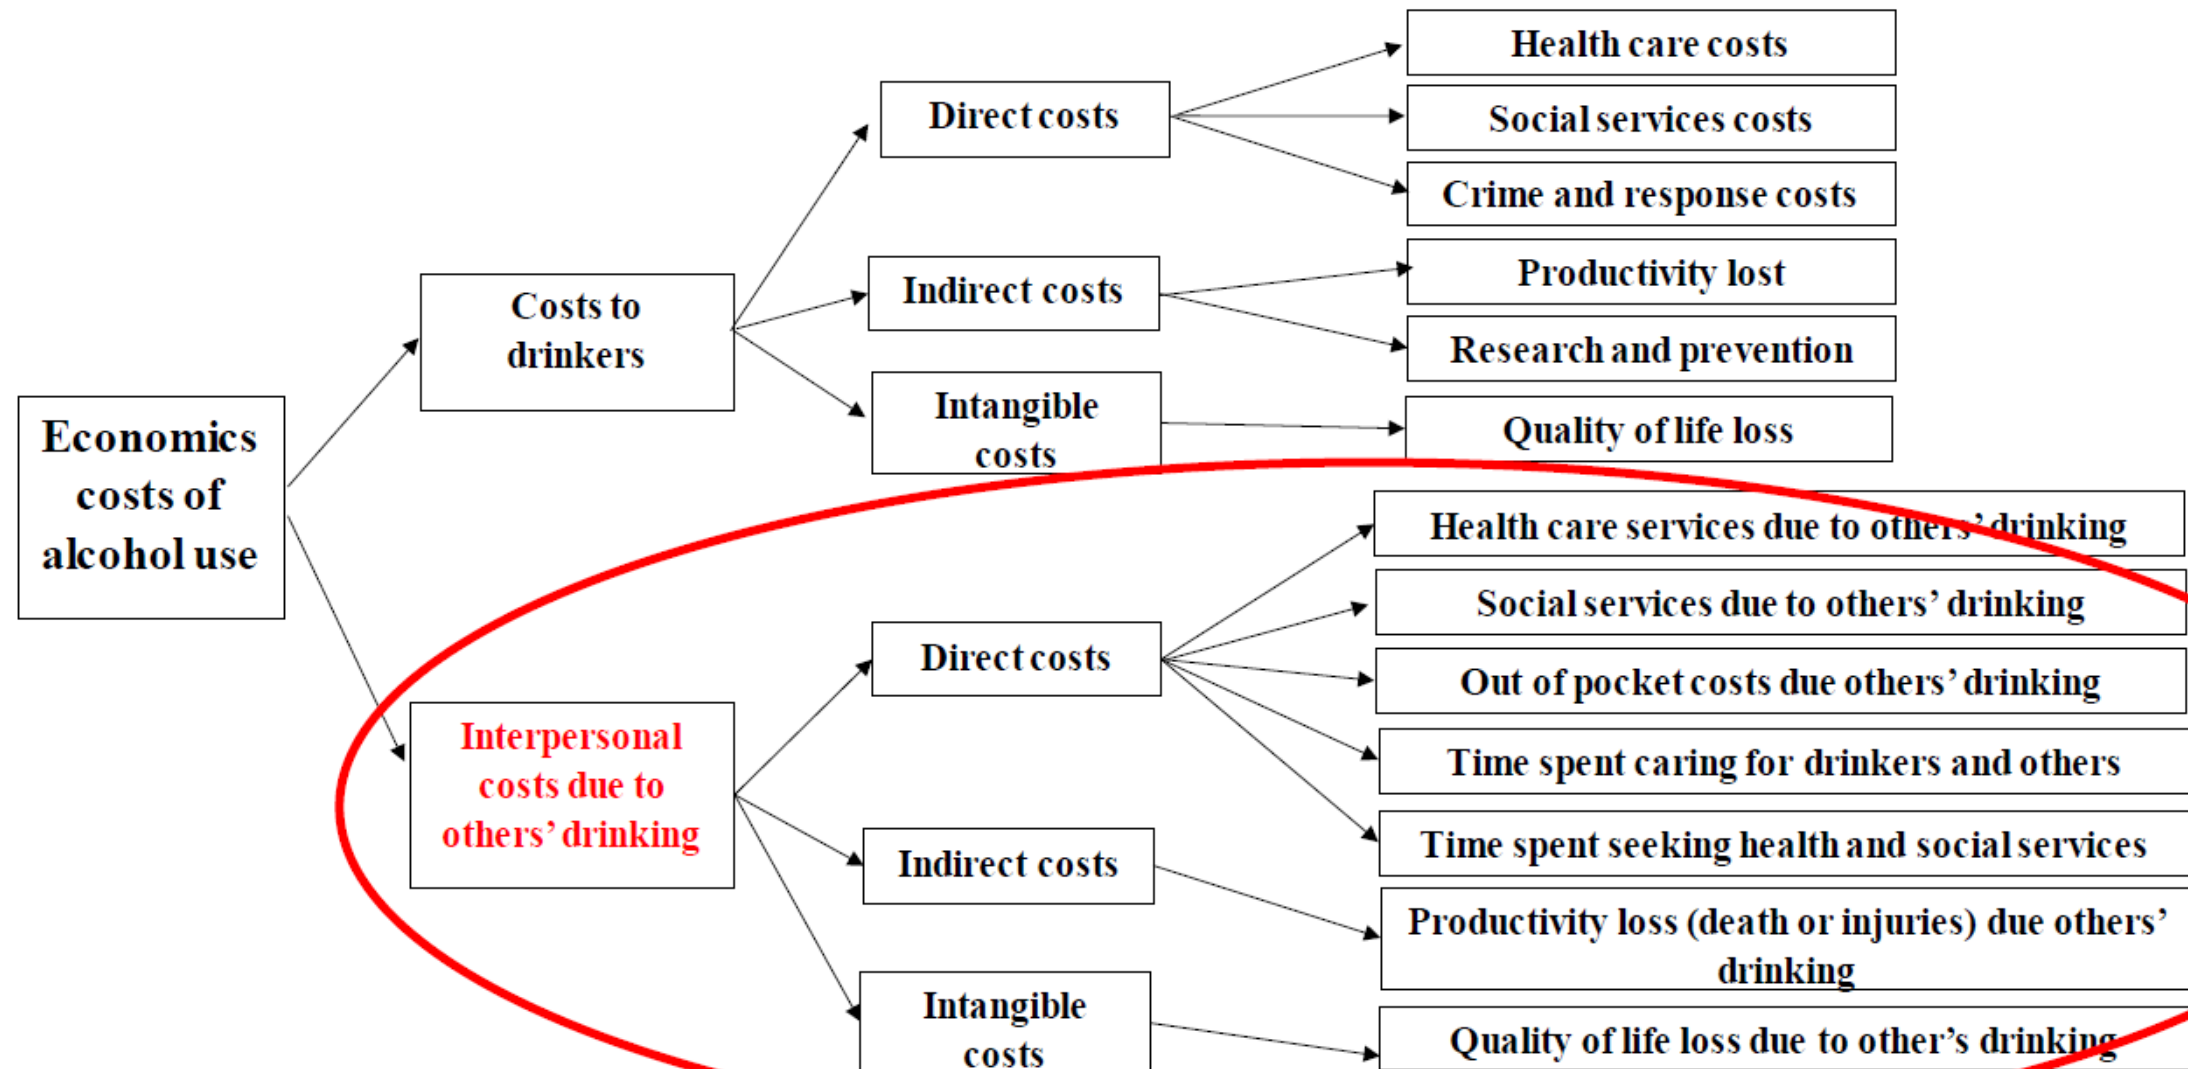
Economics costs of alcohol use

Costs to drinkers

Direct costs

Health care costs

Social services costs

Crime and response costs

Indirect costs

Productivity lost

Research and prevention

Intangible costs

Quality of life loss

Interpersonal costs due to others' drinking

Direct costs

Health care services due to others' drinking

Social services due to others' drinking

Out of pocket costs due others' drinking

Time spent caring for drinkers and others

Time spent seeking health and social services

Indirect costs

Productivity loss (death or injuries) due others' drinking

Intangible costs

Quality of life loss due to other's drinking